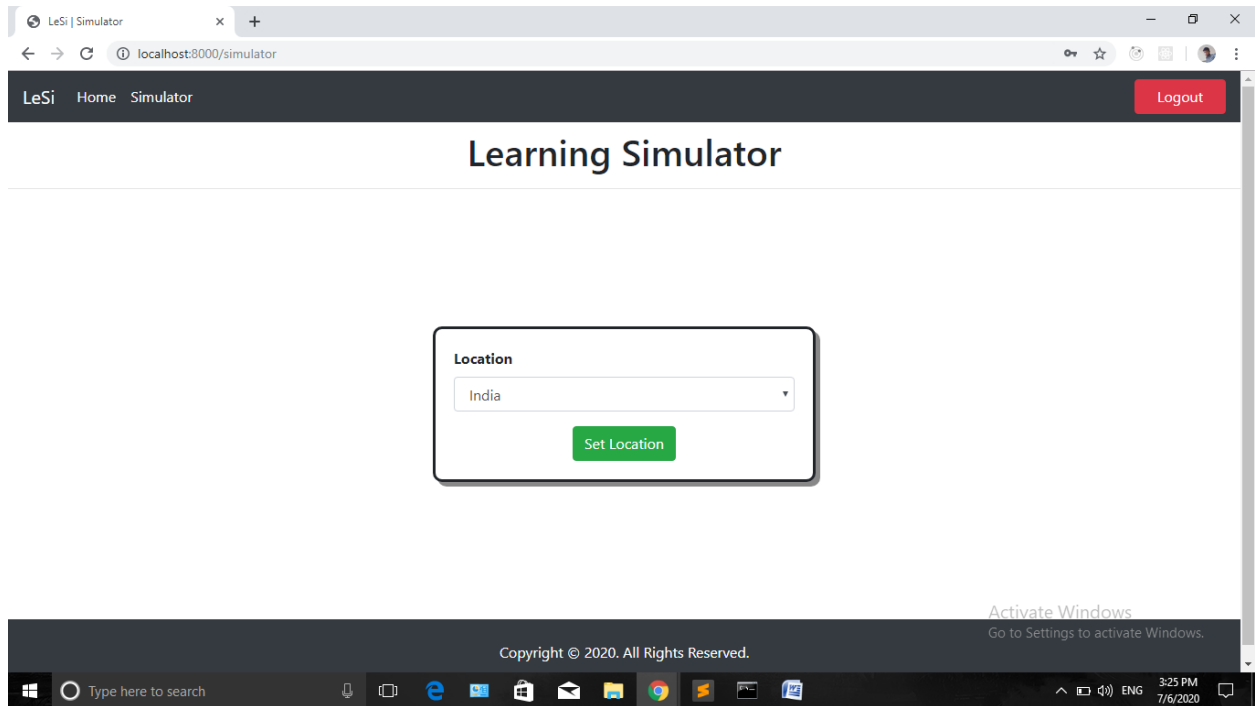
LeSi | Simulator

localhost:8000/simulator

LeSi Home Simulator

Logout

Learning Simulator

Location

India

Set Location

Activate Windows
Go to Settings to activate Windows.

Copyright © 2020. All Rights Reserved.

Type here to search

ENG 3:25 PM 7/6/2020